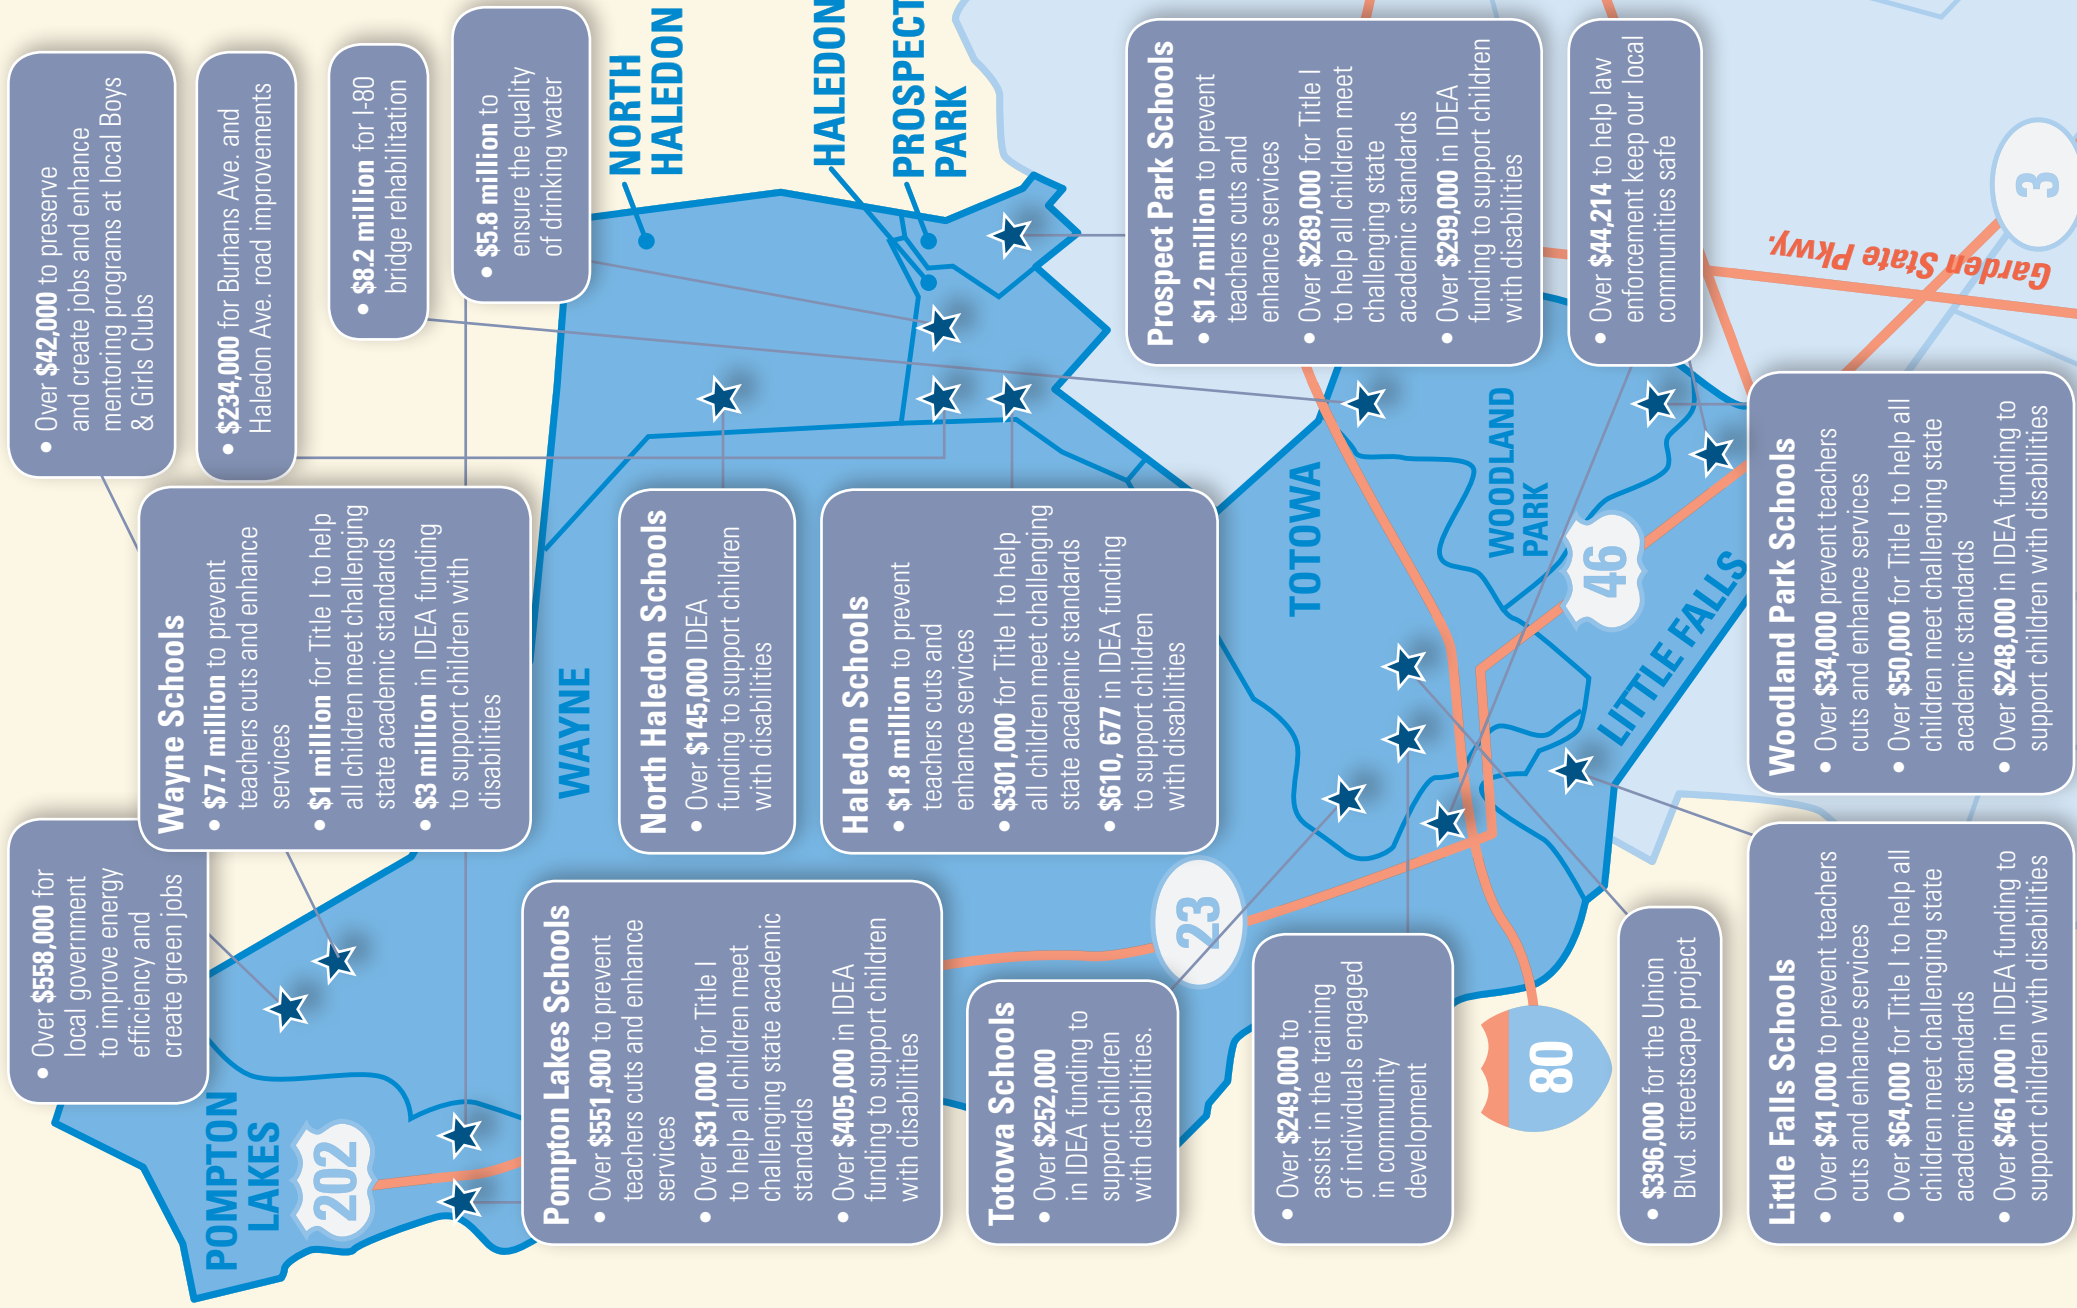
• Over $42,000 to preserve and create jobs and enhance mentoring programs at local Boys & Girls Clubs

• $234,000 for Burhans Ave. and Haledon Ave. road improvements

• $8.2 million for I-80 bridge rehabilitation

• $5.8 million to ensure the quality of drinking water

NORTH HALEDON

HALEDON

PROSPECT PARK

Prospect Park Schools
• $1.2 million to prevent teachers cuts and enhance services
• Over $289,000 for Title I to help all children meet challenging state academic standards
• Over $299,000 in IDEA funding to support children with disabilities

• Over $44,214 to help law enforcement keep our local communities safe

3

Garden State Pkwy.

Wayne Schools
• $7.7 million to prevent teachers cuts and enhance services
• $1 million for Title I to help all children meet challenging state academic standards
• $3 million in IDEA funding to support children with disabilities

WAYNE

North Haledon Schools
• Over $145,000 IDEA funding to support children with disabilities

Haledon Schools
• $1.8 million to prevent teachers cuts and enhance services
• $301,000 for Title I to help all children meet chalenging state academic standards
• $610, 677 in IDEA funding to support children with disabilities

TOTOWA

WOODLAND PARK

46

LITTLE FALLS

Woodland Park Schools
• Over $34,000 prevent teachers cuts and enhance services
• Over $50,000 for Title I to help all children meet challenging state academic standards
• Over $248,000 in IDEA funding to support children with disabilities

• Over $558,000 for local government to improve energy efficiency and create green jobs

Pompton Lakes Schools
• Over $551,900 to prevent teachers cuts and enhance services
• Over $31,000 for Title I to help all children meet challenging state academic standards
• Over $405,000 in IDEA funding to support children with disabilities

23

Totowa Schools
• Over $252,000 in IDEA funding to support children with disabilities.

• Over $249,000 to assist in the training of individuals engaged in community development

80

• $396,000 for the Union Blvd. streetscape project

Little Falls Schools
• Over $41,000 to prevent teachers cuts and enhance services
• Over $64,000 for Title I to help all children meet challenging state academic standards
• Over $461,000 in IDEA funding to support children with disabilities

POMPTON LAKES

202